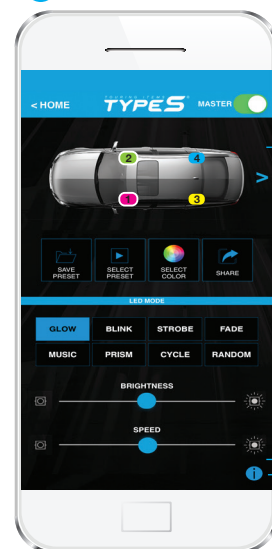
< HOME
TOURING STARS TYPE S
MASTER

2
4
1
3
>

SAVE PRESET
SELECT PRESET
SELECT COLOR
SHARE

LED MODE

| GLOW | BLINK | STROBE | FADE |
|---|---|---|---|
| MUSIC | PRISM | CYCLE | RANDOM |

BRIGHTNESS
SPEED